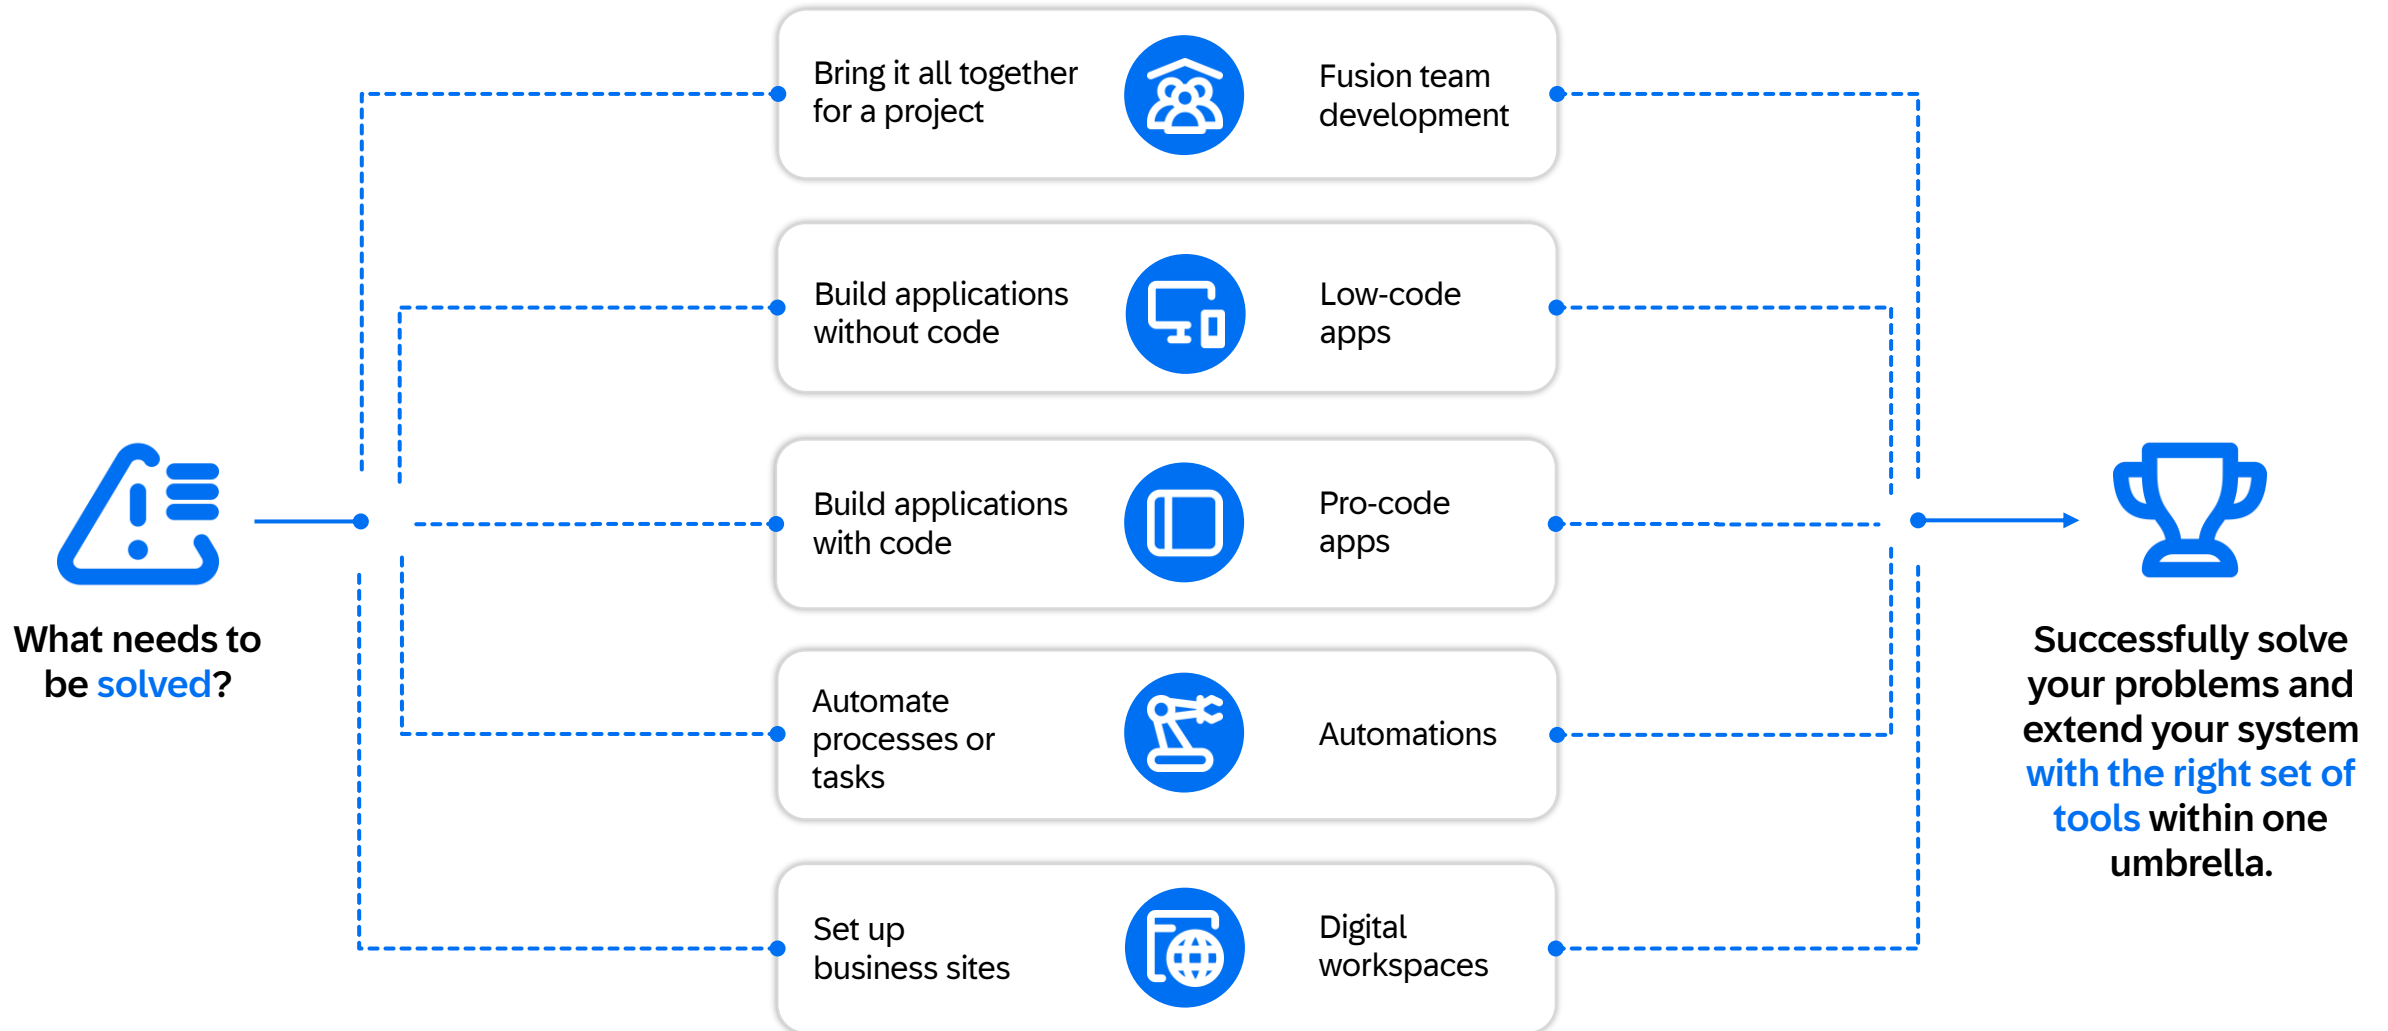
What needs to be solved?

Bring it all together for a project

Fusion team development

Build applications without code

Low-code apps

Build applications with code

Pro-code apps

Automate processes or tasks

Automations

Set up business sites

Digital workspaces

Successfully solve your problems and extend your system with the right set of tools within one umbrella.